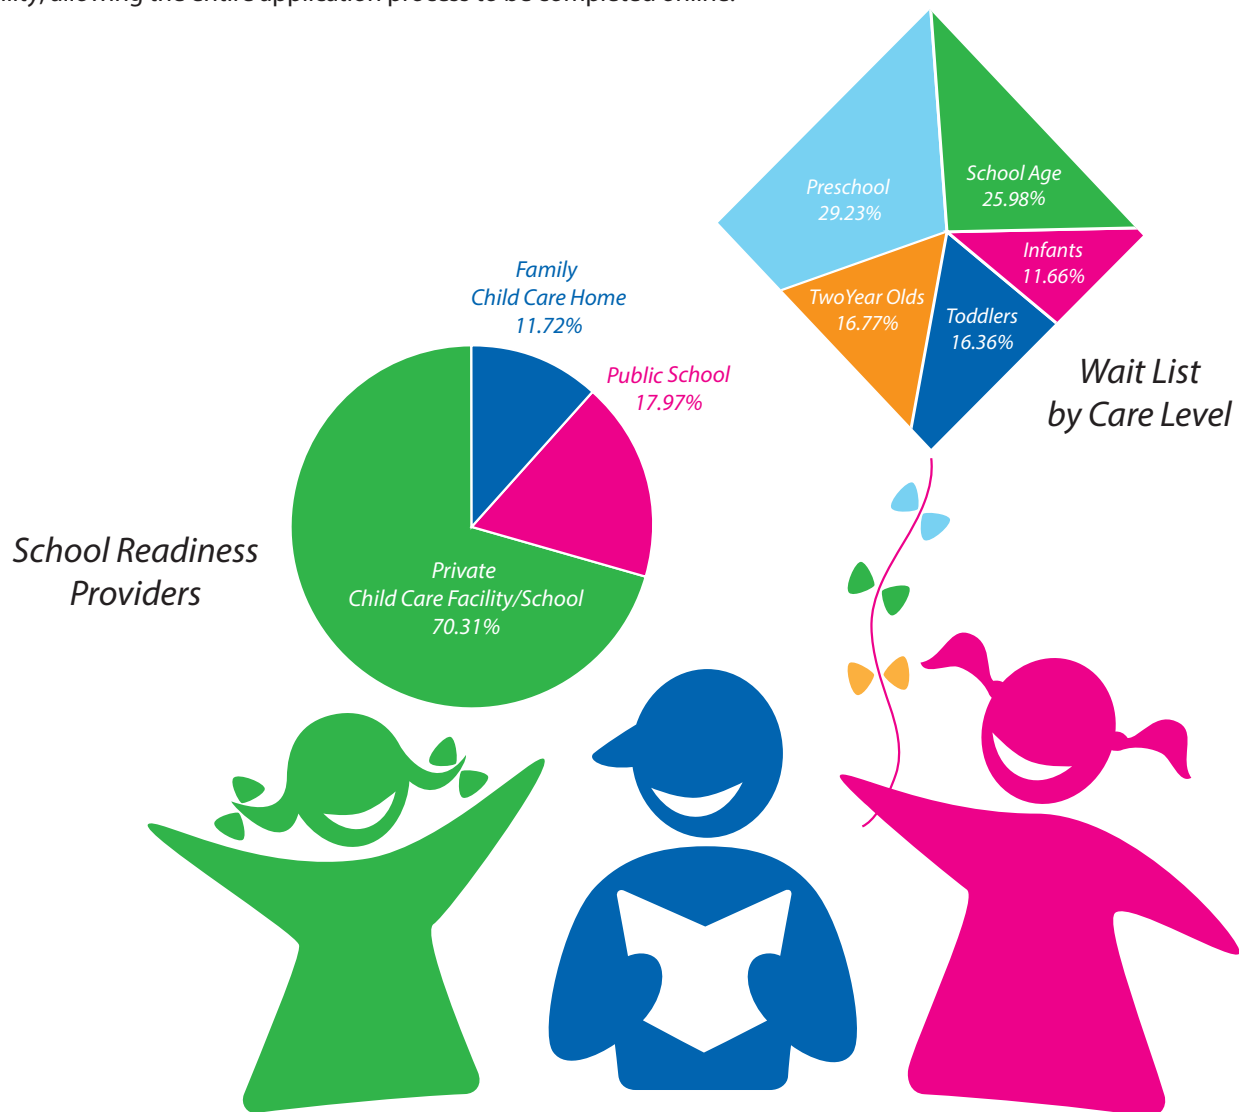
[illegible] allowing the entire application process to be completed online.

Preschool
29.23%

School Age
25.98%

Infants
11.66%

TwoYear Olds
16.77%

Toddlers
16.36%

Wait List
by Care Level

Family
Child Care Home
11.72%

Public School
17.97%

Private
Child Care Facility/School
70.31%

School Readiness
Providers